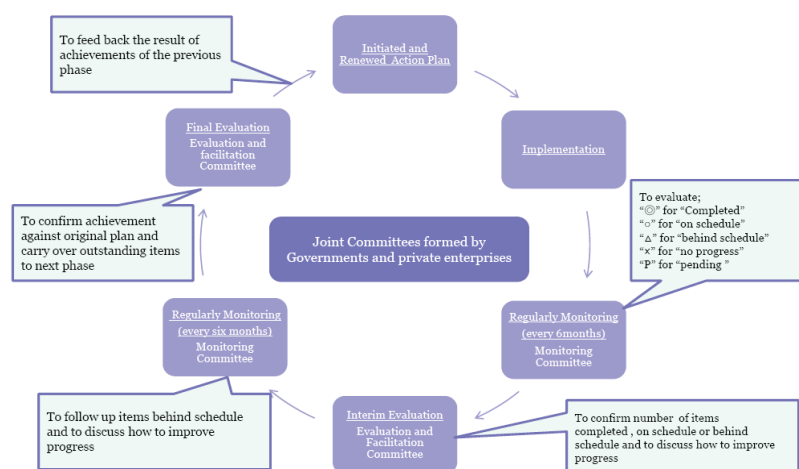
To feed back the result of achievements of the previous phase

Initiated and Renewed Action Plan

Implementation

To evaluate;
"◎" for "Completed"
"○" for "on schedule"
"△" for "behind schedule"
"x" for "no progress"
"P" for "pending "

Final Evaluation
Evaluation and facilitation Committee

To confirm achievement against original plan and carry over outstanding items to next phase

Joint Committees formed by Governments and private enterprises

Regularly Monitoring (every six months)
Monitoring Committee

Regularly Monitoring (every 6months)
Monitoring Committee

To follow up items behind schedule and to discuss how to improve progress

Interim Evaluation
Evaluation and Facilitation Committee

To confirm number of items completed , on schedule or behind schedule and to discuss how to improve progress